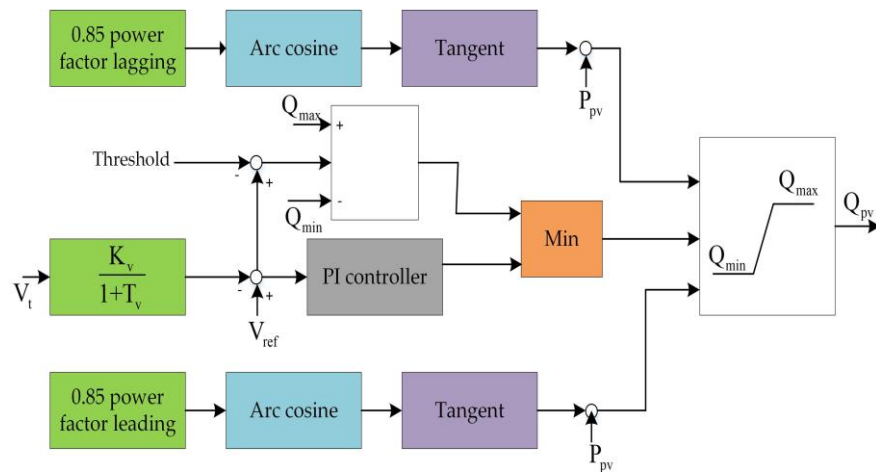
0.85 power factor lagging

Arc cosine

Tangent

$P_{pv}$

$Q_{max}$

+

Threshold

-

+

-

$Q_{min}$

Min

$Q_{max}$

$Q_{pv}$

$Q_{min}$

$\frac{K_v}{1+T_v}$

$V_t$

-

+

PI controller

$V_{ref}$

0.85 power factor leading

Arc cosine

Tangent

$P_{pv}$